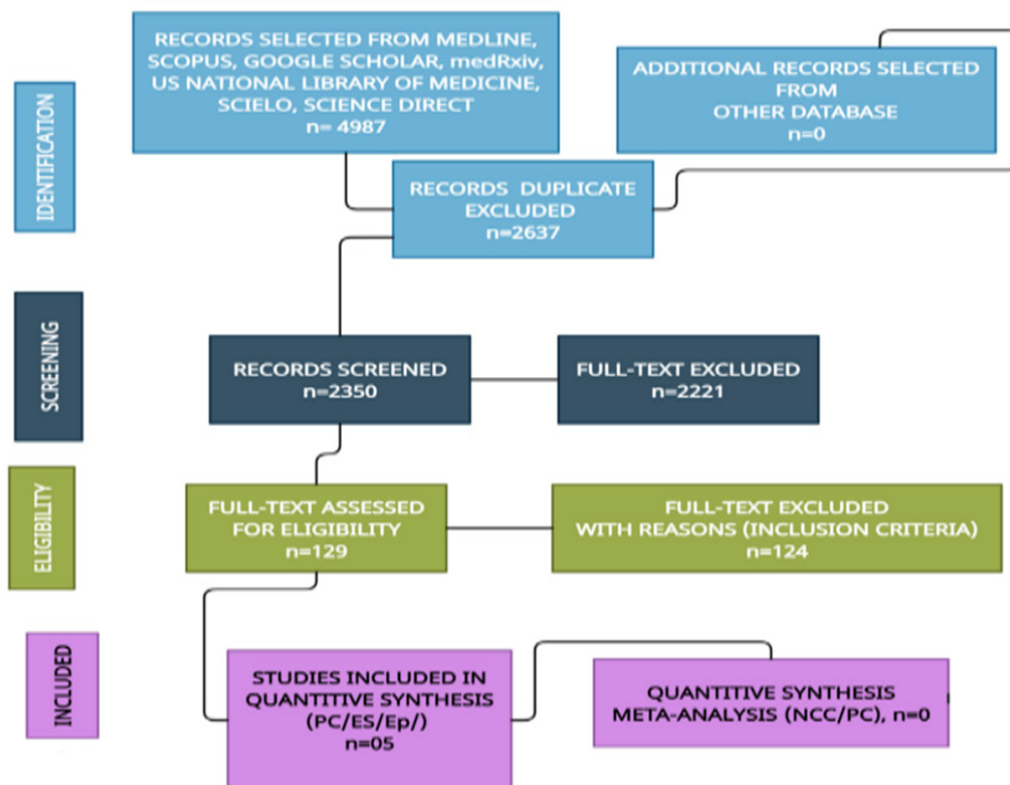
IDENTIFICATION

RECORDS SELECTED FROM MEDLINE, SCOPUS, GOOGLE SCHOLAR, medRxiv, US NATIONAL LIBRARY OF MEDICINE, SCIELO, SCIENCE DIRECT
n= 4987

ADDITIONAL RECORDS SELECTED FROM OTHER DATABASE
n=0

RECORDS DUPLICATE EXCLUDED
n=2637

SCREENING

RECORDS SCREENED
n=2350

FULL-TEXT EXCLUDED
n=2221

ELIGIBILITY

FULL-TEXT ASSESSED FOR ELIGIBILITY
n=129

FULL-TEXT EXCLUDED WITH REASONS (INCLUSION CRITERIA)
n=124

INCLUDED

STUDIES INCLUDED IN QUANTITIVE SYNTHESIS (PC/ES/Ep/)
n=05

QUANTITIVE SYNTHESIS META-ANALYSIS (NCC/PC), n=0